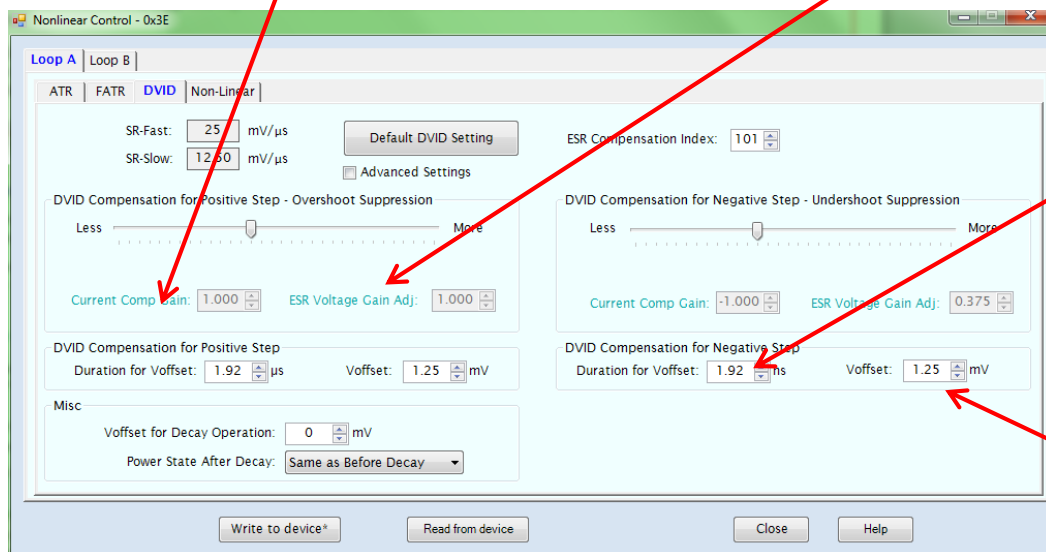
Nonlinear Control - 0x3E

Loop A | Loop B

ATR | FATR | DVID | Non-Linear

SR-Fast: 25 mV/µs
SR-Slow: 12.50 mV/µs

Default DVID Setting

Advanced Settings

ESR Compensation Index: 101

DVID Compensation for Positive Step - Overshoot Suppression
Less More
Current Comp Gain: 1.000
ESR Voltage Gain Adj: 1.000

DVID Compensation for Negative Step - Undershoot Suppression
Less More
Current Comp Gain: -1.000
ESR Voltage Gain Adj: 0.375

DVID Compensation for Positive Step
Duration for Voffset: 1.92 µs
Voffset: 1.25 mV

DVID Compensation for Negative Step
Duration for Voffset: 1.92 µs
Voffset: 1.25 mV

Misc
Voffset for Decay Operation: 0 mV
Power State After Decay: Same as Before Decay

Write to device*
Read from device
Close
Help